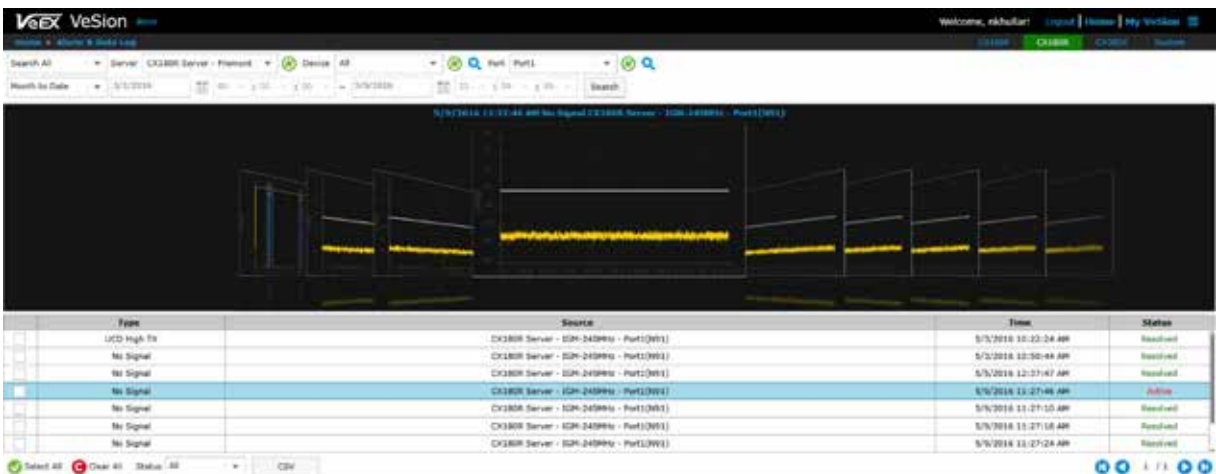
VeEX VeSion

Welcome, nkhullar! Logout | Home | My VeSion

Home » Alarm & Data Log

CX180R CX180R CX180R System

Search All Server CX180R Server - Fremont Device All Port Port1

Month to Date 5/1/2016 5/9/2016 Search

5/9/2016 11:27:46 AM No Signal CX180R Server - EQM-245MHz - Port1(991)

| | Type | Source | Time | Status |
|---|---|---|---|---|
| | UCD High TX | CX180R Server - EQM-245MHz - Port1(991) | 5/3/2016 10:22:24 AM | Resolved |
| | No Signal | CX180R Server - EQM-245MHz - Port1(991) | 5/3/2016 10:50:44 AM | Resolved |
| | No Signal | CX180R Server - EQM-245MHz - Port1(991) | 5/3/2016 12:37:47 AM | Resolved |
| | No Signal | CX180R Server - EQM-245MHz - Port1(991) | 5/9/2016 11:27:46 AM | Active |
| | No Signal | CX180R Server - EQM-245MHz - Port1(991) | 5/9/2016 11:27:10 AM | Resolved |
| | No Signal | CX180R Server - EQM-245MHz - Port1(991) | 5/9/2016 11:27:18 AM | Resolved |
| | No Signal | CX180R Server - EQM-245MHz - Port1(991) | 5/9/2016 11:27:24 AM | Resolved |

Select All Clear All Status All CSV

1 / 1